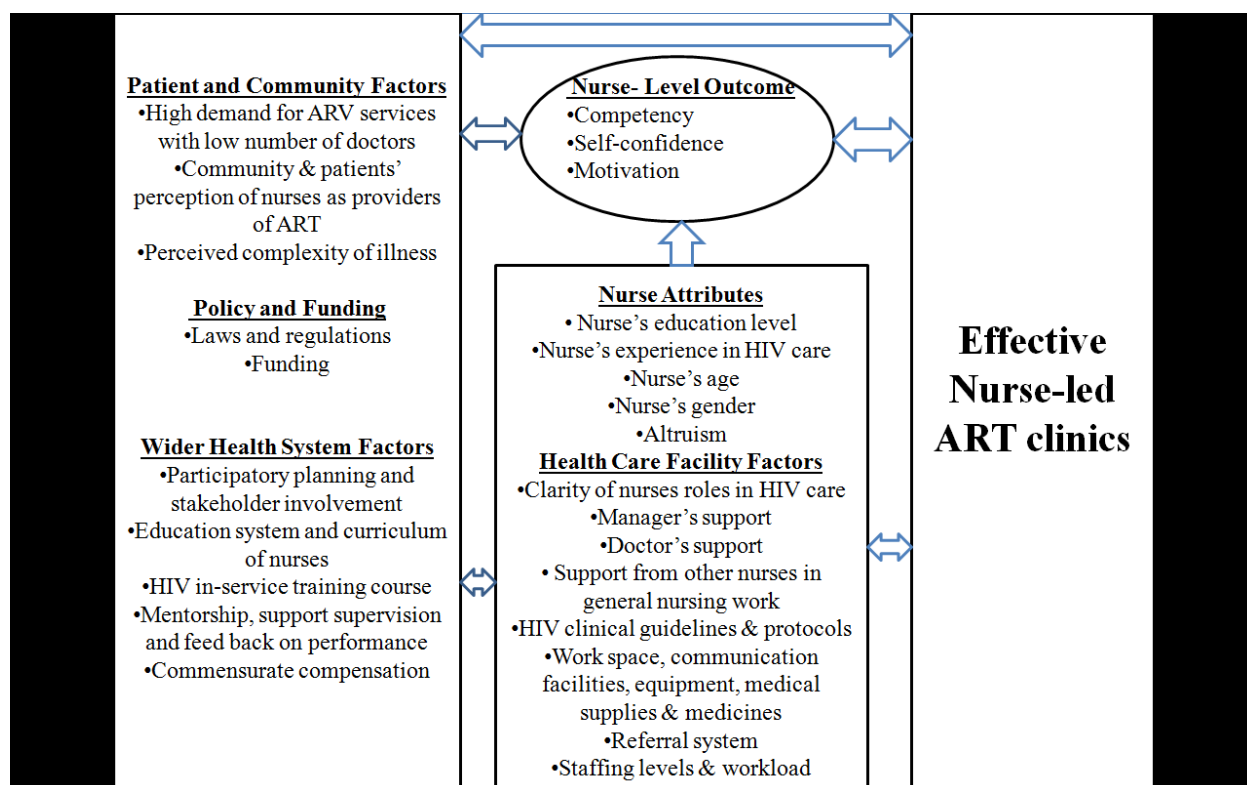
Patient and Community Factors
•High demand for ARV services with low number of doctors
•Community & patients' perception of nurses as providers of ART
•Perceived complexity of illness

Policy and Funding
•Laws and regulations
•Funding

Wider Health System Factors
•Participatory planning and stakeholder involvement
•Education system and curriculum of nurses
•HIV in-service training course
•Mentorship, support supervision and feed back on performance
•Commensurate compensation

Nurse- Level Outcome
•Competency
•Self-confidence
•Motivation

Nurse Attributes
• Nurse's education level
•Nurse's experience in HIV care
•Nurse's age
•Nurse's gender
•Altruism

Health Care Facility Factors
•Clarity of nurses roles in HIV care
•Manager's support
•Doctor's support
• Support from other nurses in general nursing work
•HIV clinical guidelines & protocols
•Work space, communication facilities, equipment, medical supplies & medicines
•Referral system
•Staffing levels & workload

Effective Nurse-led ART clinics